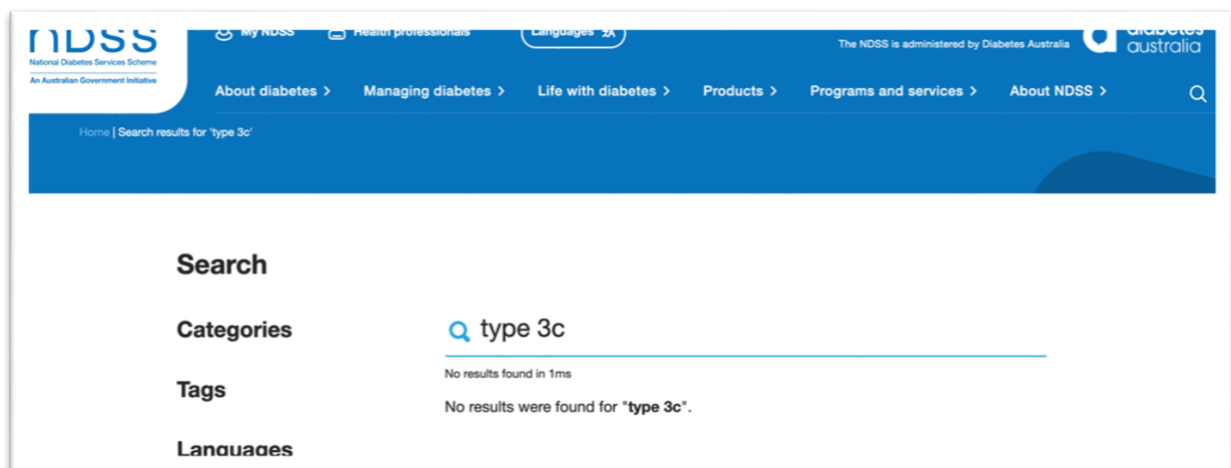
NDSS
National Diabetes Services Scheme
An Australian Government Initiative

My NDSS   Health professionals   Languages

The NDSS is administered by Diabetes Australia   diabetes australia

About diabetes >   Managing diabetes >   Life with diabetes >   Products >   Programs and services >   About NDSS >

Home | Search results for 'type 3c'

Search

Categories

Tags

Languages

type 3c

No results found in 1ms

No results were found for "**type 3c**".